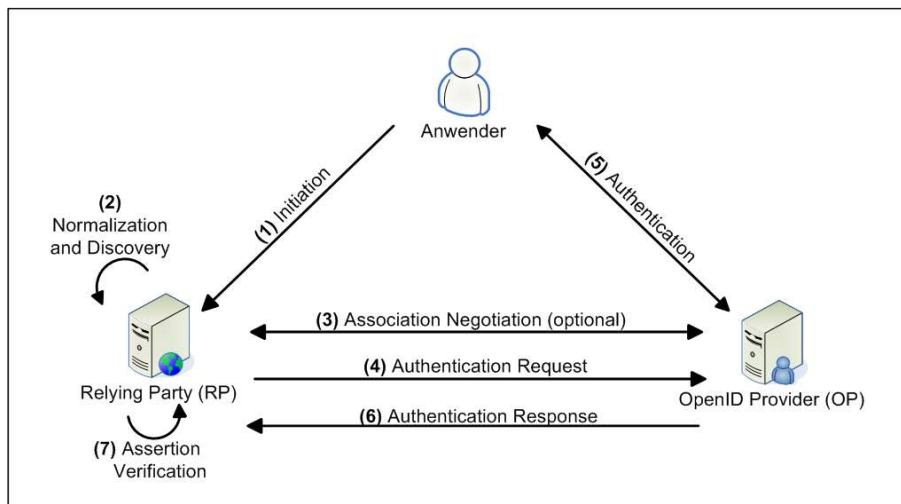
Anwender

(1) Initiation

(5) Authentication

(2) Normalization and Discovery

(3) Association Negotiation (optional)

(4) Authentication Request

(6) Authentication Response

Relying Party (RP)

OpenID Provider (OP)

(7) Assertion Verification